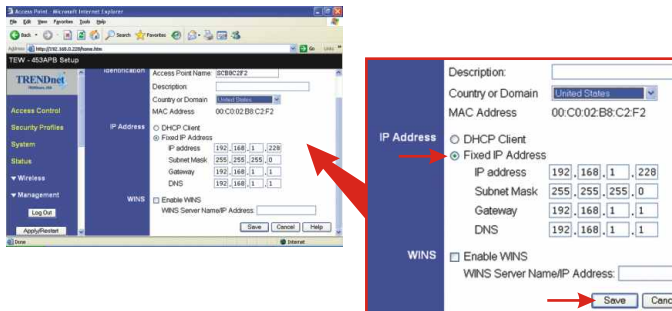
3 Access Point - Microsoft Internet Explorer
File Edit View Favorites Tools Help
Back Search Favorites
Address http://192.168.0.228/home.htm Go Links
TEW - 453APB Setup
TRENDnet
Identification
Access Control
Security Profiles
System
Status
▾ Wireless
▾ Management
Log Out
Apply/Restart
Access Point Name: SCB8C2F2
Description:
Country or Domain United States
MAC Address 00:C0:02:B8:C2:F2
IP Address
DHCP Client
Fixed IP Address
IP address 192 . 168 . 1 . 228
Subnet Mask 255 . 255 . 255 . 0
Gateway 192 . 168 . 1 . 1
DNS 192 . 168 . 1 . 1
WINS
Enable WINS
WINS Server Name/IP Address:
Save Cancel Help
Done Internet

Description:
Country or Domain United States
MAC Address 00:C0:02:B8:C2:F2
IP Address
DHCP Client
Fixed IP Address
IP address 192 . 168 . 1 . 228
Subnet Mask 255 . 255 . 255 . 0
Gateway 192 . 168 . 1 . 1
DNS 192 . 168 . 1 . 1
WINS
Enable WINS
WINS Server Name/IP Address:
Save Canc